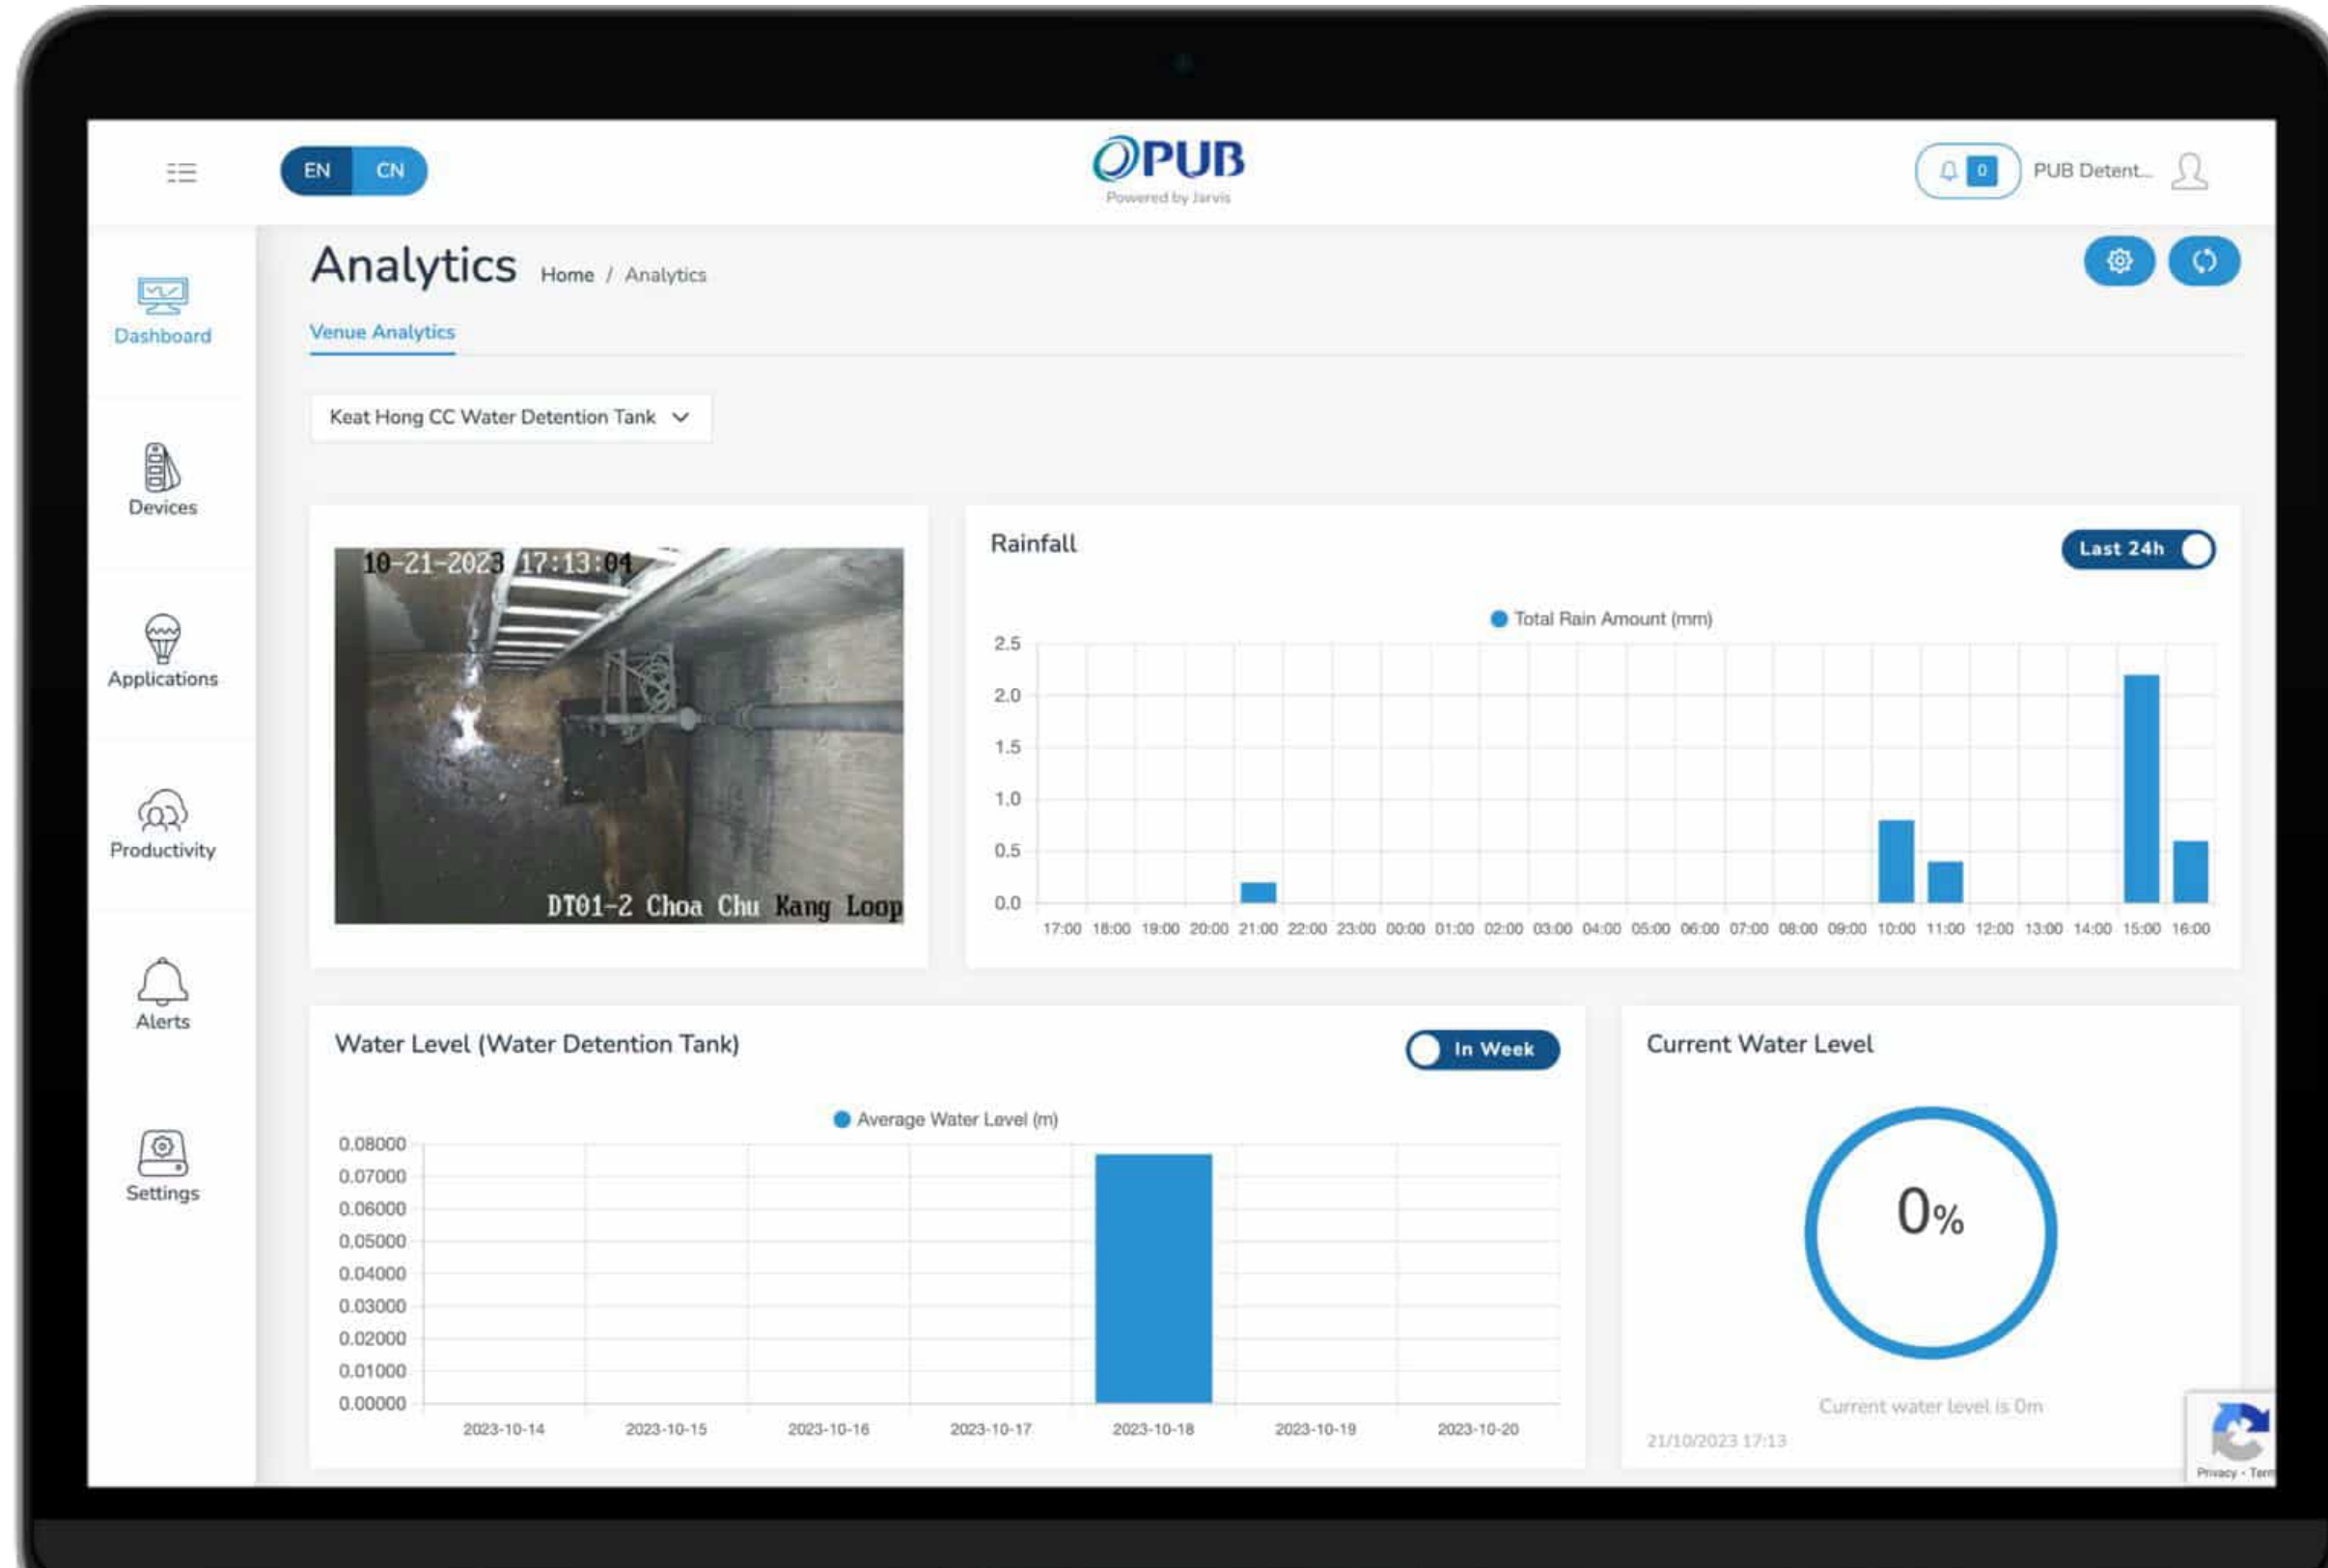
EN CN

PUB
Powered by Jarvis

0 PUB Detent...

Dashboard

Devices

Applications

Productivity

Alerts

Settings

Analytics Home / Analytics

Venue Analytics

Keat Hong CC Water Detention Tank

10-21-2023 17:13:04
DT01-2 Choa Chu Kang Loop

Rainfall

Last 24h

Total Rain Amount (mm)

2.5
2.0
1.5
1.0
0.5
0.0

17:00 18:00 19:00 20:00 21:00 22:00 23:00 00:00 01:00 02:00 03:00 04:00 05:00 06:00 07:00 08:00 09:00 10:00 11:00 12:00 13:00 14:00 15:00 16:00

Water Level (Water Detention Tank)

In Week

Average Water Level (m)

0.08000
0.07000
0.06000
0.05000
0.04000
0.03000
0.02000
0.01000
0.00000

2023-10-14 2023-10-15 2023-10-16 2023-10-17 2023-10-18 2023-10-19 2023-10-20

Current Water Level

0%

Current water level is 0m

21/10/2023 17:13

Privacy - Terms